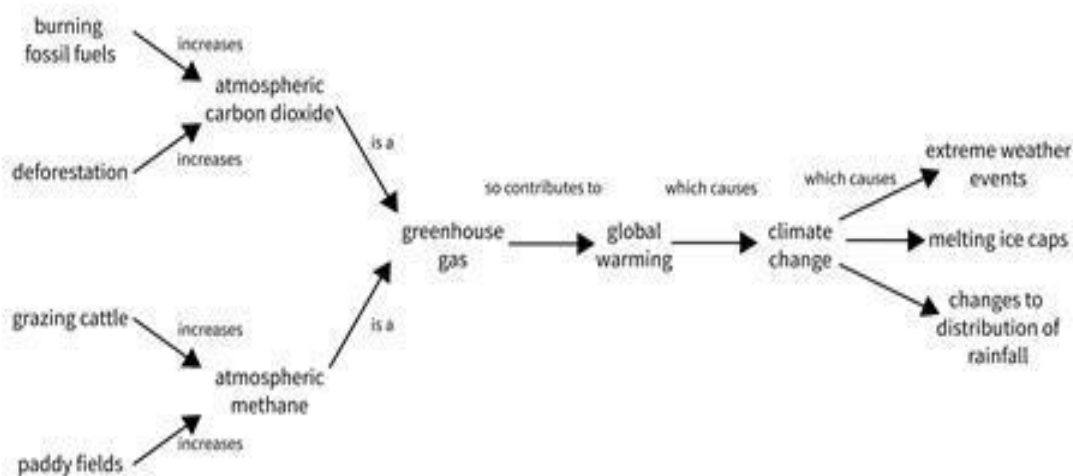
burning fossil fuels

increases

atmospheric carbon dioxide

deforestation

increases

is a

so contributes to

which causes

which causes

extreme weather events

greenhouse gas

global warming

climate change

melting ice caps

changes to distribution of rainfall

grazing cattle

increases

is a

atmospheric methane

paddy fields

increases